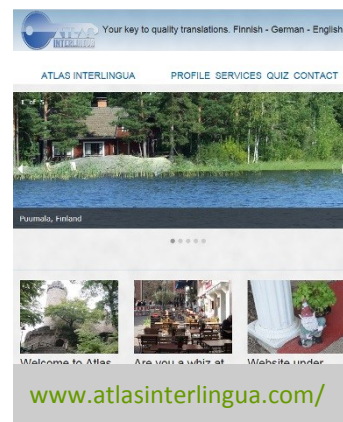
ATLAS INTERLINGUA Your key to quality translations. Finnish - German - English

ATLAS INTERLINGUA PROFILE SERVICES QUIZ CONTACT

Puumala, Finland

Welcome to Atlas

Are you a whiz at

Website under

www.atlasinterlingua.com/